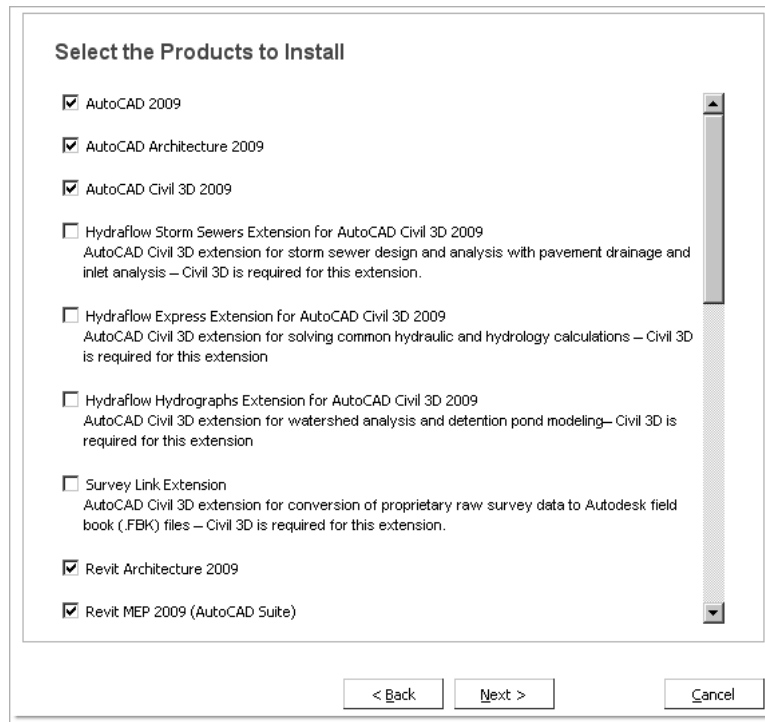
Select the Products to Install

☑ AutoCAD 2009

☑ AutoCAD Architecture 2009

☑ AutoCAD Civil 3D 2009

☐ Hydraflow Storm Sewers Extension for AutoCAD Civil 3D 2009
AutoCAD Civil 3D extension for storm sewer design and analysis with pavement drainage and inlet analysis – Civil 3D is required for this extension.

☐ Hydraflow Express Extension for AutoCAD Civil 3D 2009
AutoCAD Civil 3D extension for solving common hydraulic and hydrology calculations – Civil 3D is required for this extension

☐ Hydraflow Hydrographs Extension for AutoCAD Civil 3D 2009
AutoCAD Civil 3D extension for watershed analysis and detention pond modeling– Civil 3D is required for this extension

☐ Survey Link Extension
AutoCAD Civil 3D extension for conversion of proprietary raw survey data to Autodesk field book (.FBK) files – Civil 3D is required for this extension.

☑ Revit Architecture 2009

☑ Revit MEP 2009 (AutoCAD Suite)

< Back    Next >    Cancel